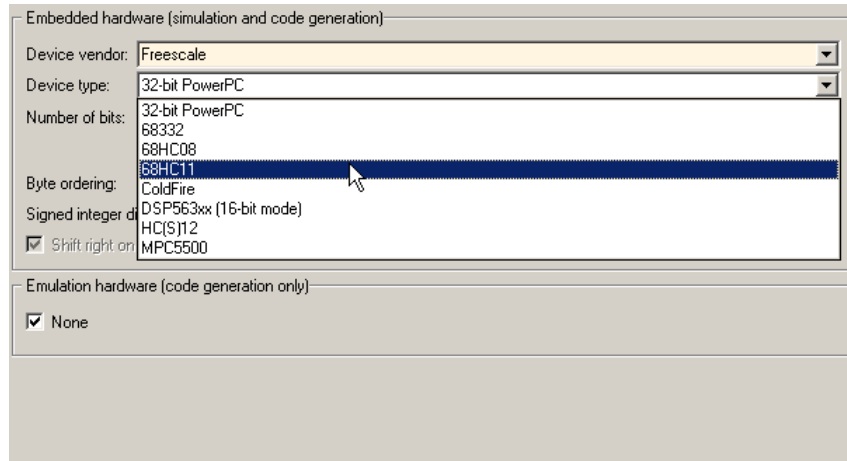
Embedded hardware (simulation and code generation)

Device vendor: Freescale

Device type: 32-bit PowerPC

Number of bits:

Byte ordering:

Signed integer di

Shift right on

32-bit PowerPC
68332
68HC08
68HC11
ColdFire
DSP563xx (16-bit mode)
HC(S)12
MPC5500

Emulation hardware (code generation only)

None